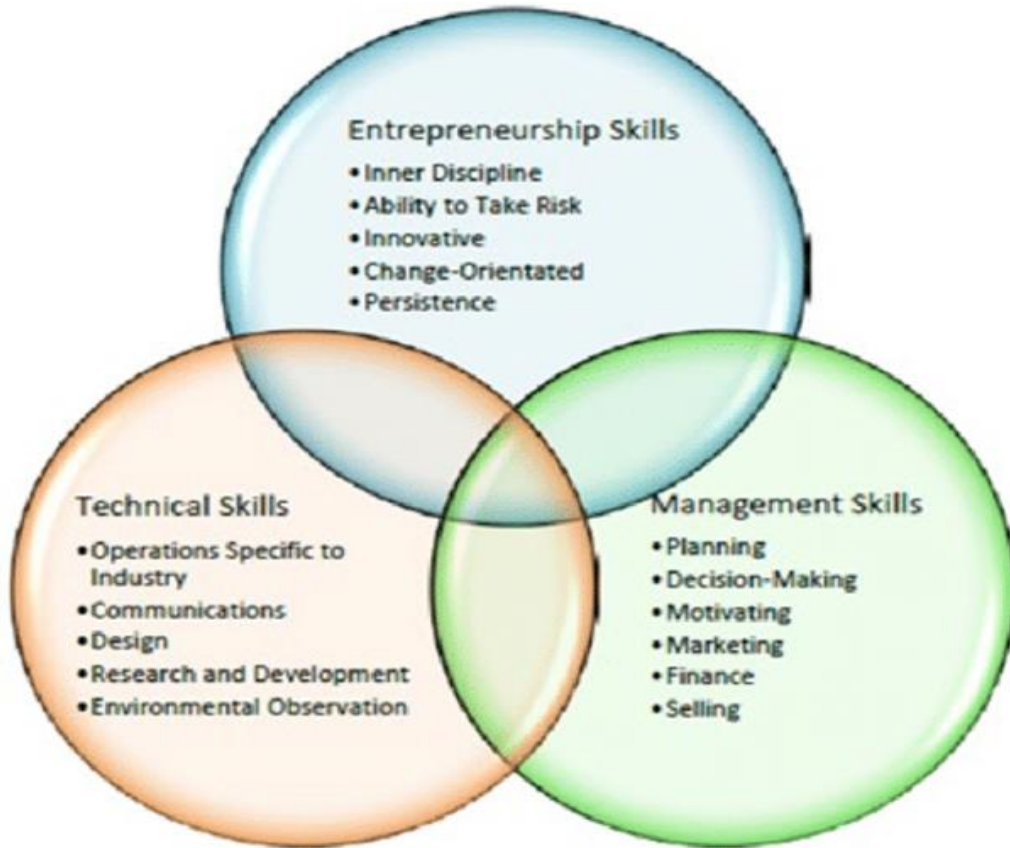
Entrepreneurship Skills
• Inner Discipline
• Ability to Take Risk
• Innovative
• Change-Orientated
• Persistence

Technical Skills
• Operations Specific to Industry
• Communications
• Design
• Research and Development
• Environmental Observation

Management Skills
• Planning
• Decision-Making
• Motivating
• Marketing
• Finance
• Selling